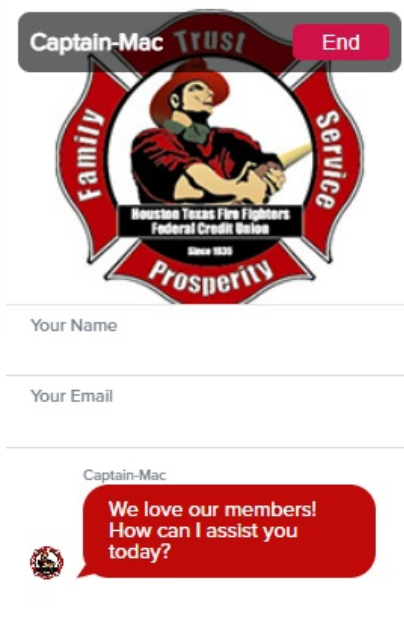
Captain-Mac

End

Trust

Family

Service

Houston Texas Fire Fighters Federal Credit Union

Since 1935

Prosperity

Your Name

Your Email

Captain-Mac

We love our members! How can I assist you today?